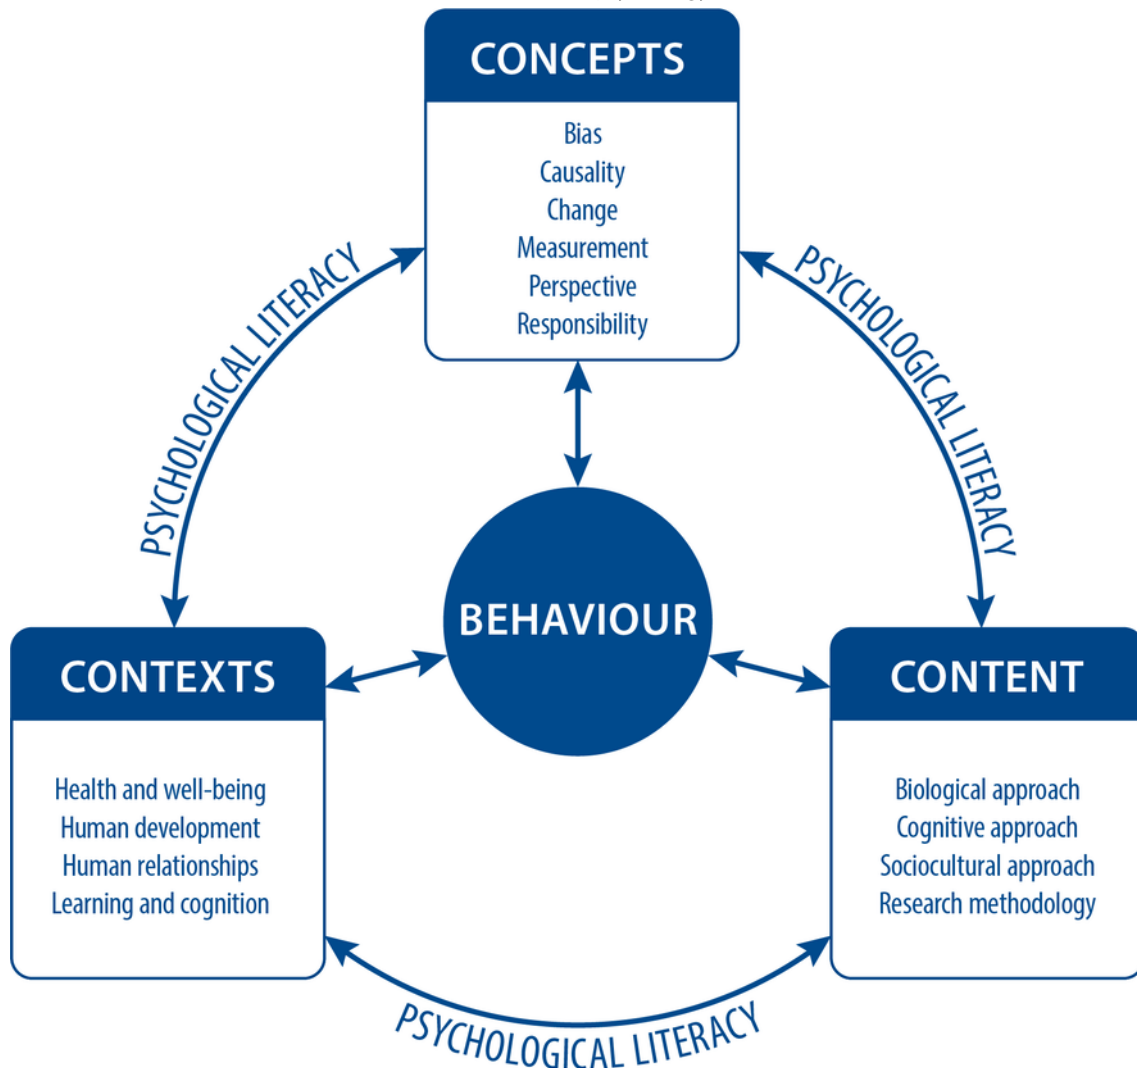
CONCEPTS

Bias
Causality
Change
Measurement
Perspective
Responsibility

PSYCHOLOGICAL LITERACY

PSYCHOLOGICAL LITERACY

BEHAVIOUR

CONTEXTS

Health and well-being
Human development
Human relationships
Learning and cognition

CONTENT

Biological approach
Cognitive approach
Sociocultural approach
Research methodology

PSYCHOLOGICAL LITERACY